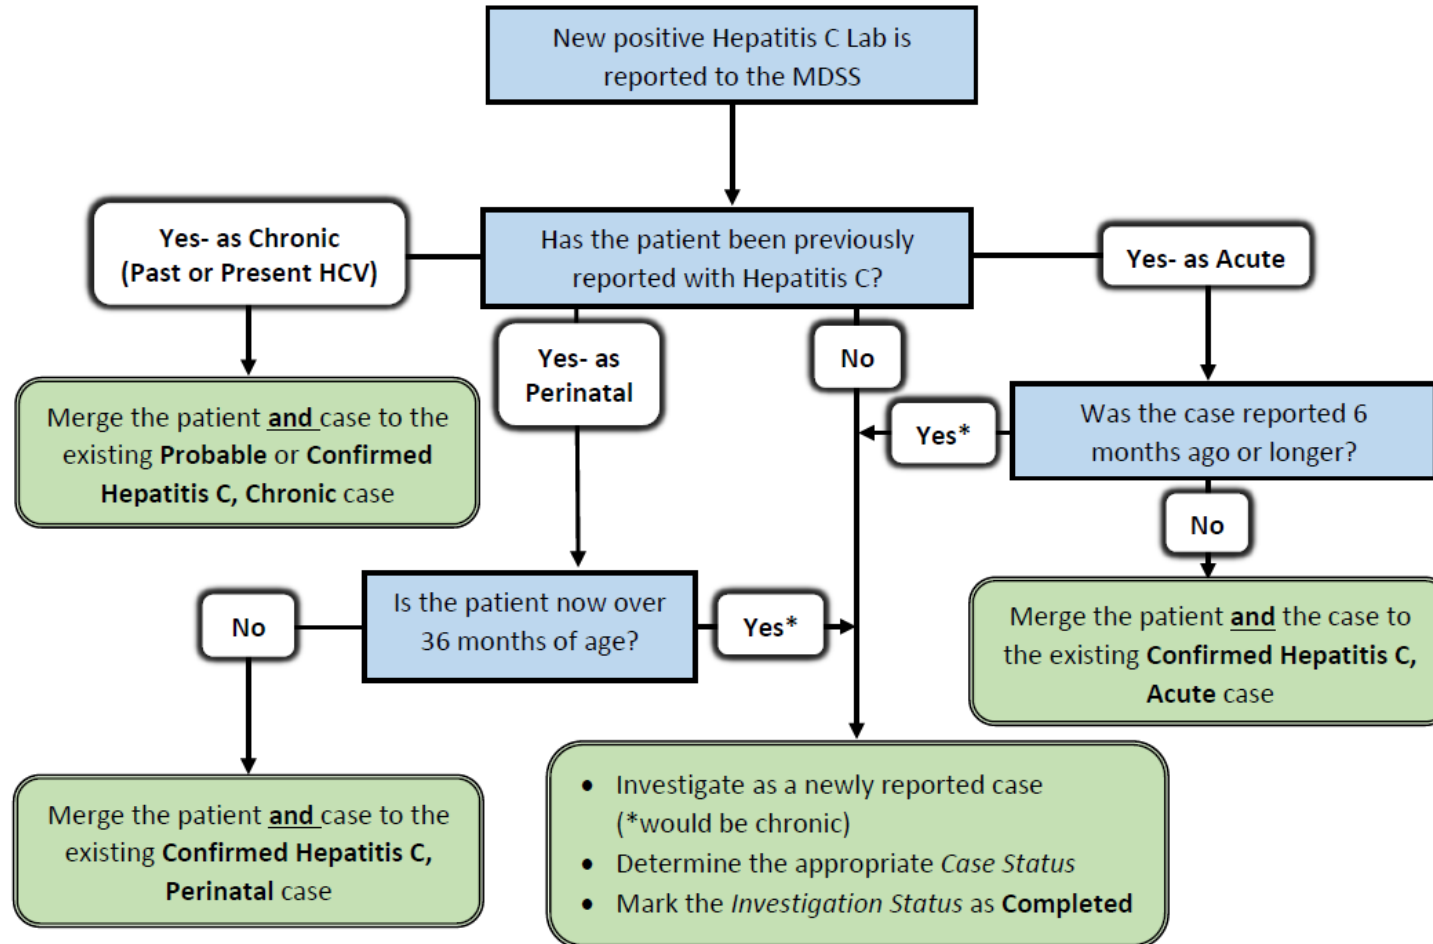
New positive Hepatitis C Lab is reported to the MDSS

Yes- as Chronic (Past or Present HCV)

Has the patient been previously reported with Hepatitis C?

Yes- as Acute

Yes- as Perinatal

No

Merge the patient and case to the existing Probable or Confirmed Hepatitis C, Chronic case

Yes*

Was the case reported 6 months ago or longer?

No

No

Is the patient now over 36 months of age?

Yes*

Merge the patient and the case to the existing Confirmed Hepatitis C, Acute case

Merge the patient and case to the existing Confirmed Hepatitis C, Perinatal case

- Investigate as a newly reported case (*would be chronic)
- Determine the appropriate Case Status
- Mark the Investigation Status as Completed